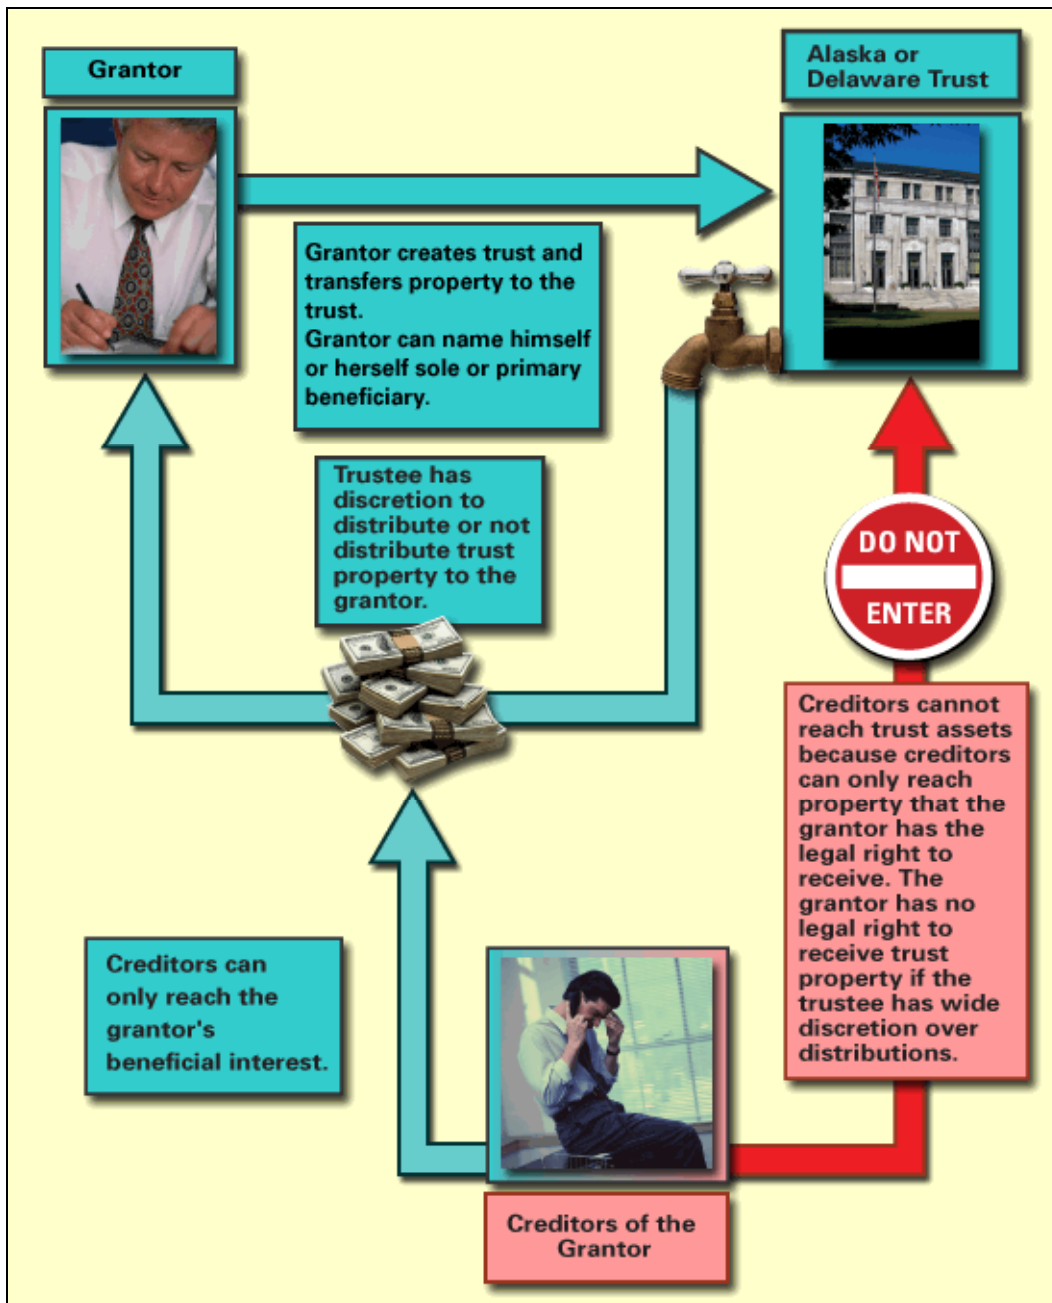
Grantor

Alaska or Delaware Trust

Grantor creates trust and transfers property to the trust.
Grantor can name himself or herself sole or primary beneficiary.

Trustee has discretion to distribute or not distribute trust property to the grantor.

DO NOT ENTER

Creditors cannot reach trust assets because creditors can only reach property that the grantor has the legal right to receive. The grantor has no legal right to receive trust property if the trustee has wide discretion over distributions.

Creditors can only reach the grantor's beneficial interest.

Creditors of the Grantor